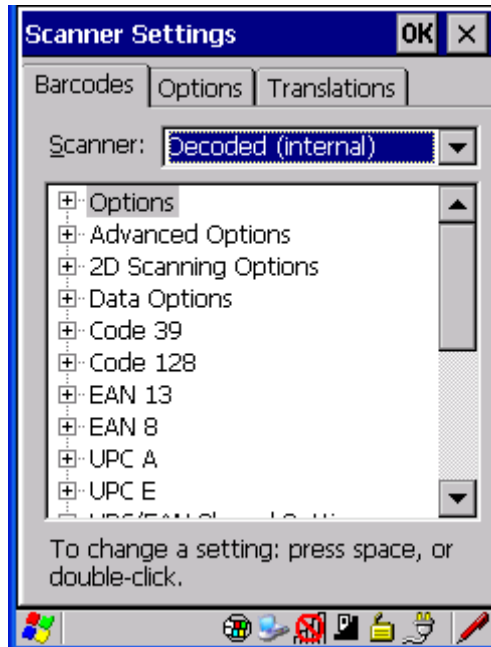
Scanner Settings OK ×

Barcodes | Options | Translations

Scanner: Decoded (internal)

Options
Advanced Options
2D Scanning Options
Data Options
Code 39
Code 128
EAN 13
EAN 8
UPC A
UPC E
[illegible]

To change a setting: press space, or double-click.